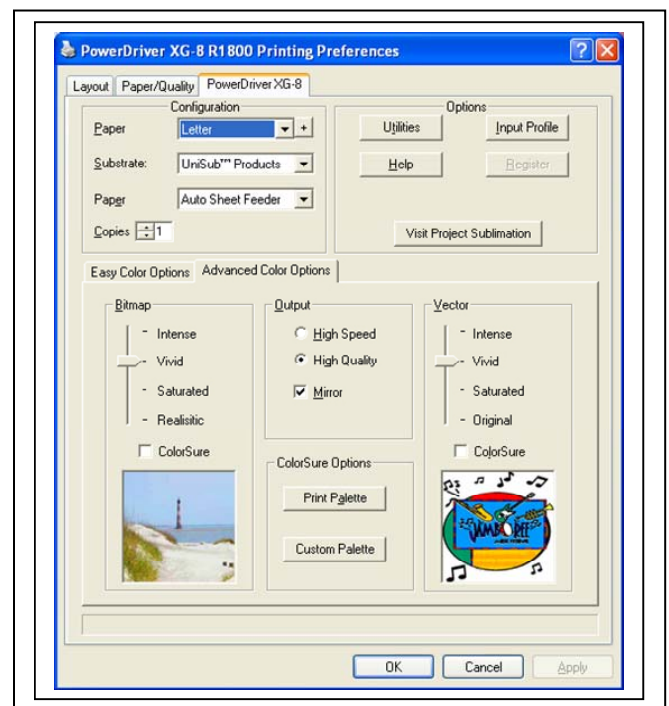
PowerDriver XG-8 R1800 Printing Preferences

Layout
Paper/Quality
PowerDriver XG-8

Configuration
Paper
Letter
+
Substrate:
UniSub™ Products
Paper
Auto Sheet Feeder
Copies
1

Options
Utilities
Input Profile
Help
Register
Visit Project Sublimation

Easy Color Options
Advanced Color Options

Bitmap
Intense
Vivid
Saturated
Realisitic
ColorSure

Output
High Speed
High Quality
Mirror

ColorSure Options
Print Palette
Custom Palette

Vector
Intense
Vivid
Saturated
Original
ColorSure

JAMBOREE

OK
Cancel
Apply